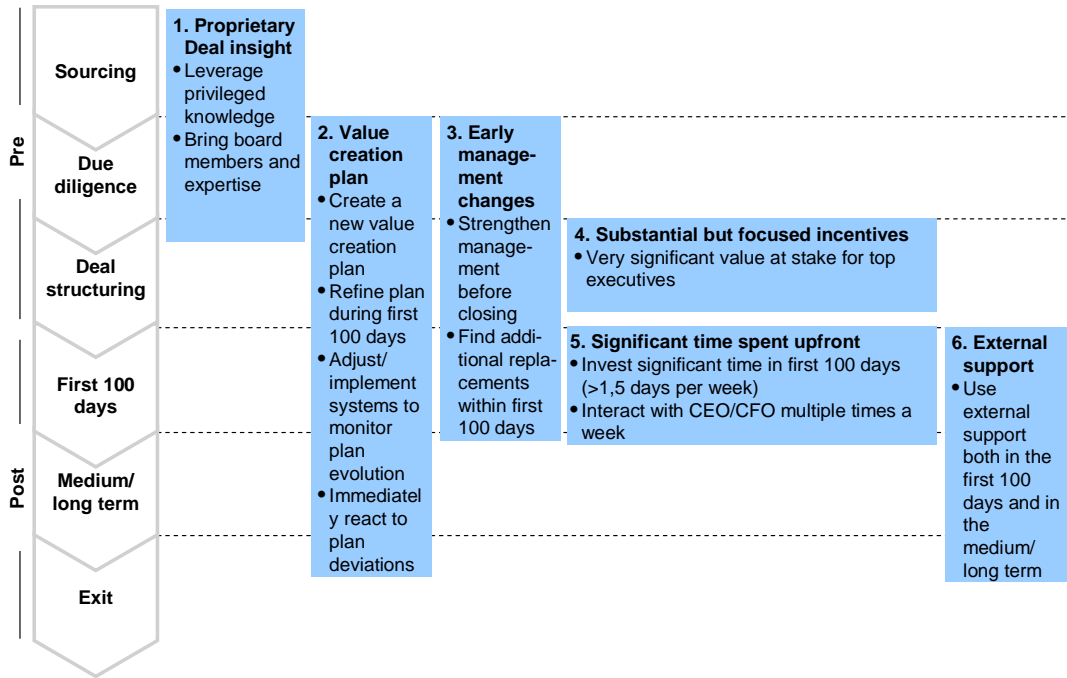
Pre

Post

Sourcing

Due diligence

Deal structuring

First 100 days

Medium/ long term

Exit

1. Proprietary Deal insight
• Leverage privileged knowledge
• Bring board members and expertise

2. Value creation plan
• Create a new value creation plan
• Refine plan during first 100 days
• Adjust/ implement systems to monitor plan evolution
• Immediatel y react to plan deviations

3. Early management changes
• Strengthen management before closing
• Find additional replacements within first 100 days

4. Substantial but focused incentives
• Very significant value at stake for top executives

5. Significant time spent upfront
• Invest significant time in first 100 days (>1,5 days per week)
• Interact with CEO/CFO multiple times a week

6. External support
• Use external support both in the first 100 days and in the medium/ long term